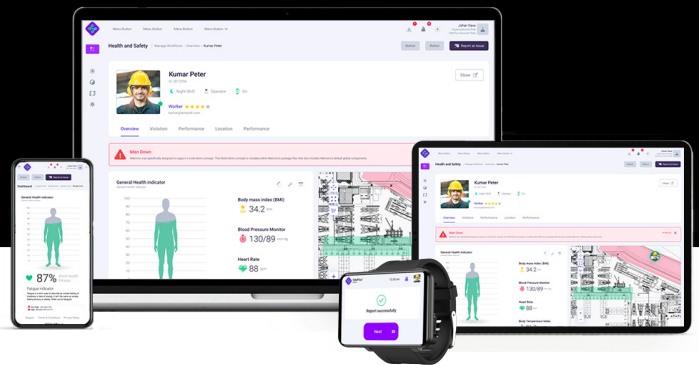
Menu Button Menu Button Menu Button Menu Button

Johan Deo

Health and Safety

Manage Workflows > Overview > Kumar Peter

Button Button Report an Issue

Kumar Peter

Night Shift Operator On

Worker ★★★★★

Overview Violation Performance Location Performance

Man Down

General Health indicator

Body mass index (BMI)

34.2

Blood Pressure Monitor

130/89

Heart Rate

88

87%

Fatigue Indicator

Report successfully

Next

Health and Safety

Kumar Peter

Worker

Overview Violation Performance Location Performance

Man Down

General Health indicator

Body mass index (BMI)

34.2

Blood Pressure Monitor

130/89

Heart Rate

88

Dashboard

General Health indicator